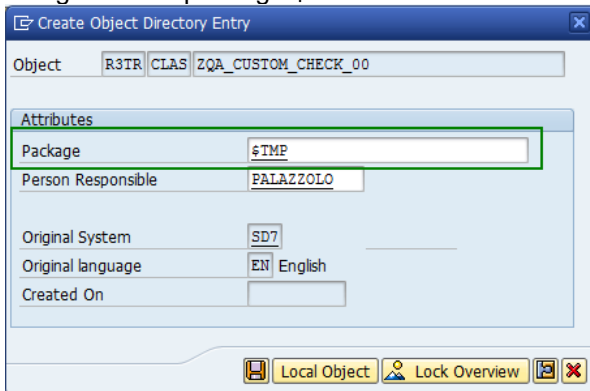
Create Object Directory Entry

Object R3TR CLAS ZQA_CUSTOM_CHECK_00

Attributes

Package $TMP

Person Responsible PALAZZOLO

Original System SD7

Original language EN English

Created On

Local Object Lock Overview